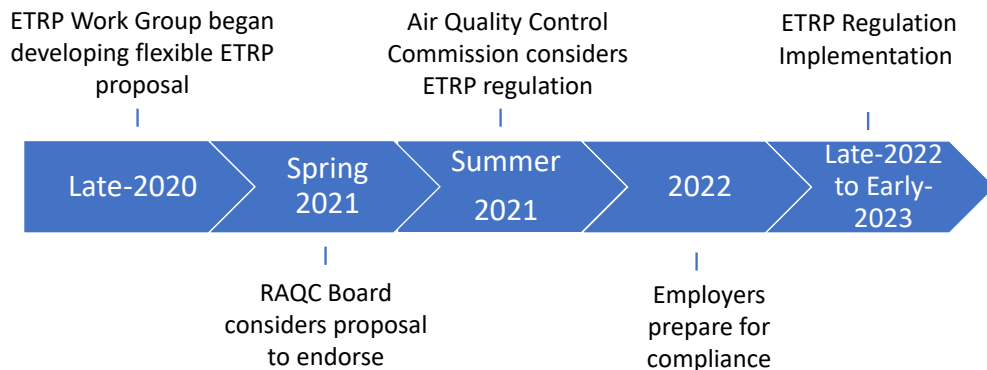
ETRP Work Group began developing flexible ETRP proposal

Air Quality Control Commission considers ETRP regulation

ETRP Regulation Implementation

Late-2020

Spring 2021

Summer 2021

2022

Late-2022 to Early-2023

RAQC Board considers proposal to endorse

Employers prepare for compliance